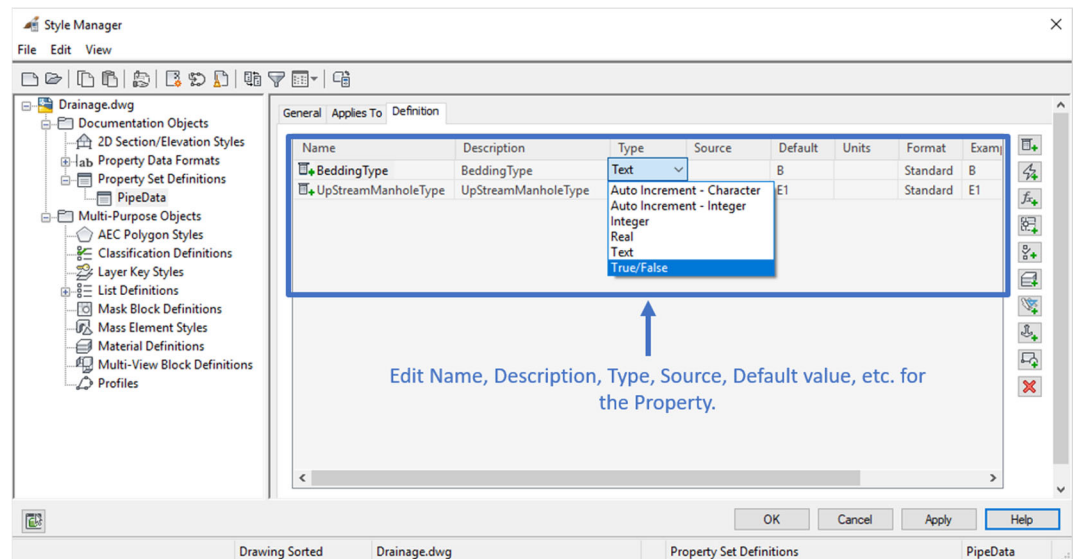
Style Manager

File Edit View

Drainage.dwg
Documentation Objects
2D Section/Elevation Styles
Property Data Formats
Property Set Definitions
PipeData
Multi-Purpose Objects
AEC Polygon Styles
Classification Definitions
Layer Key Styles
List Definitions
Mask Block Definitions
Mass Element Styles
Material Definitions
Multi-View Block Definitions
Profiles

General Applies To Definition

| Name | Description | Type | Source | Default | Units | Format | Examp |
|---|---|---|---|---|---|---|---|
| BeddingType | BeddingType | Text | | B | | Standard | B |
| UpStreamManholeType | UpStreamManholeType | | | E1 | | Standard | E1 |

Auto Increment - Character
Auto Increment - Integer
Integer
Real
Text
True/False

Edit Name, Description, Type, Source, Default value, etc. for the Property.

OK Cancel Apply Help

Drawing Sorted Drainage.dwg Property Set Definitions PipeData